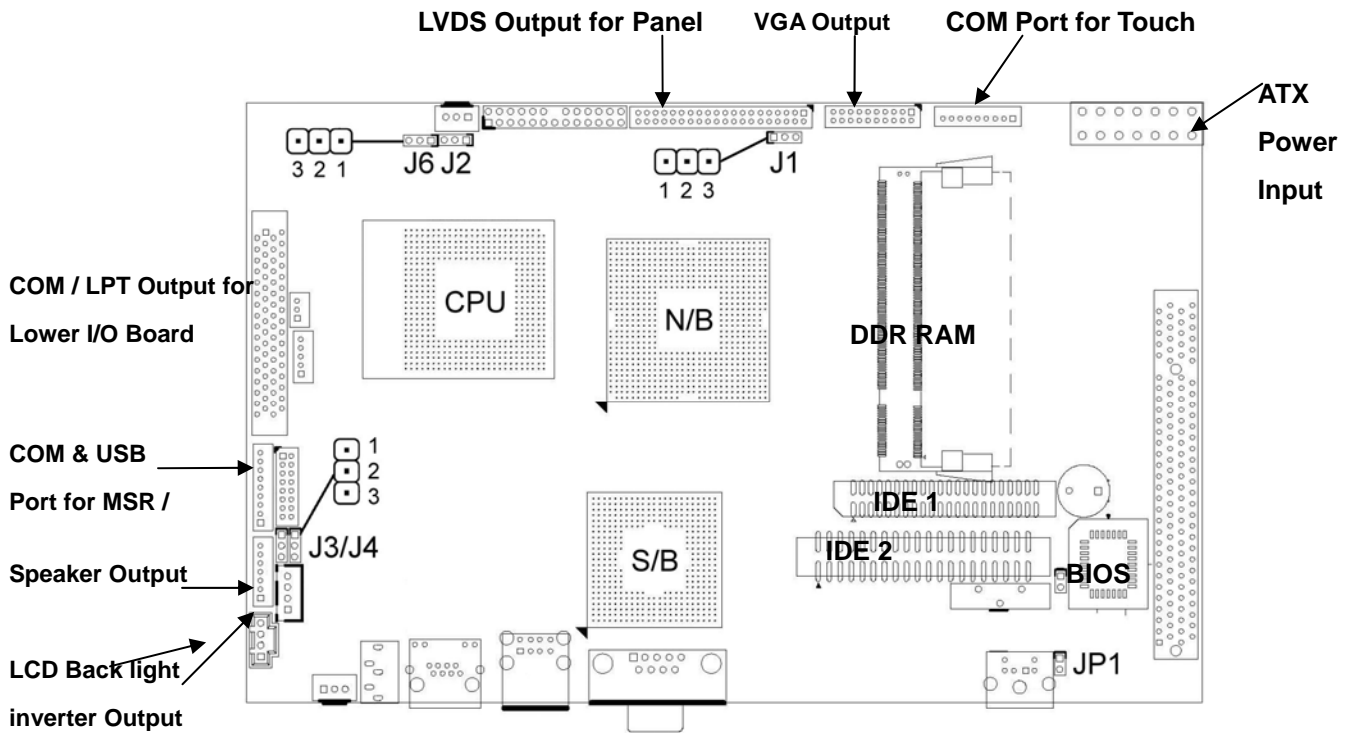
LVDS Output for Panel

VGA Output

COM Port for Touch

ATX Power Input

3 2 1

J6 J2

1 2 3

J1

COM / LPT Output for Lower I/O Board

CPU

N/B

DDR RAM

COM & USB Port for MSR /

1
2
3

J3/J4

IDE 1

IDE 2

S/B

BIOS

Speaker Output

LCD Back light inverter Output

JP1